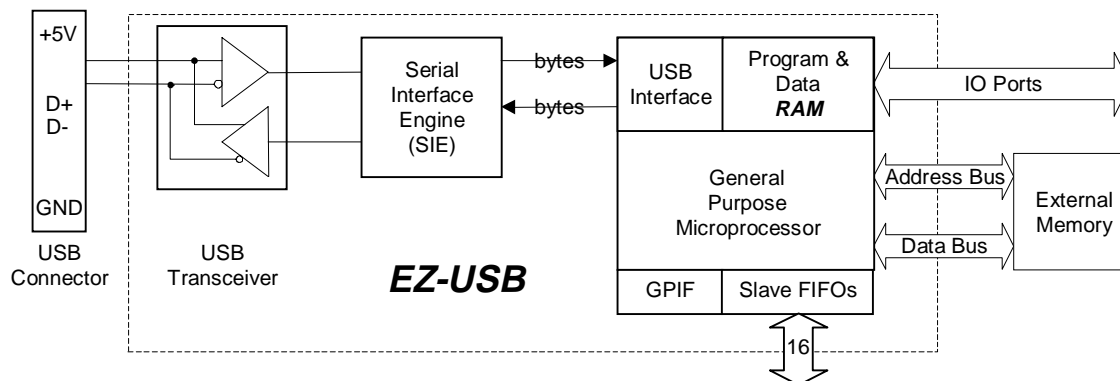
+5V
D+
D-
GND
USB Connector
USB Transceiver
Serial Interface Engine (SIE)
bytes
bytes
USB Interface
Program & Data ***RAM***
IO Ports
General Purpose Microprocessor
Address Bus
Data Bus
External Memory
GPIF
Slave FIFOs
16
***EZ-USB***